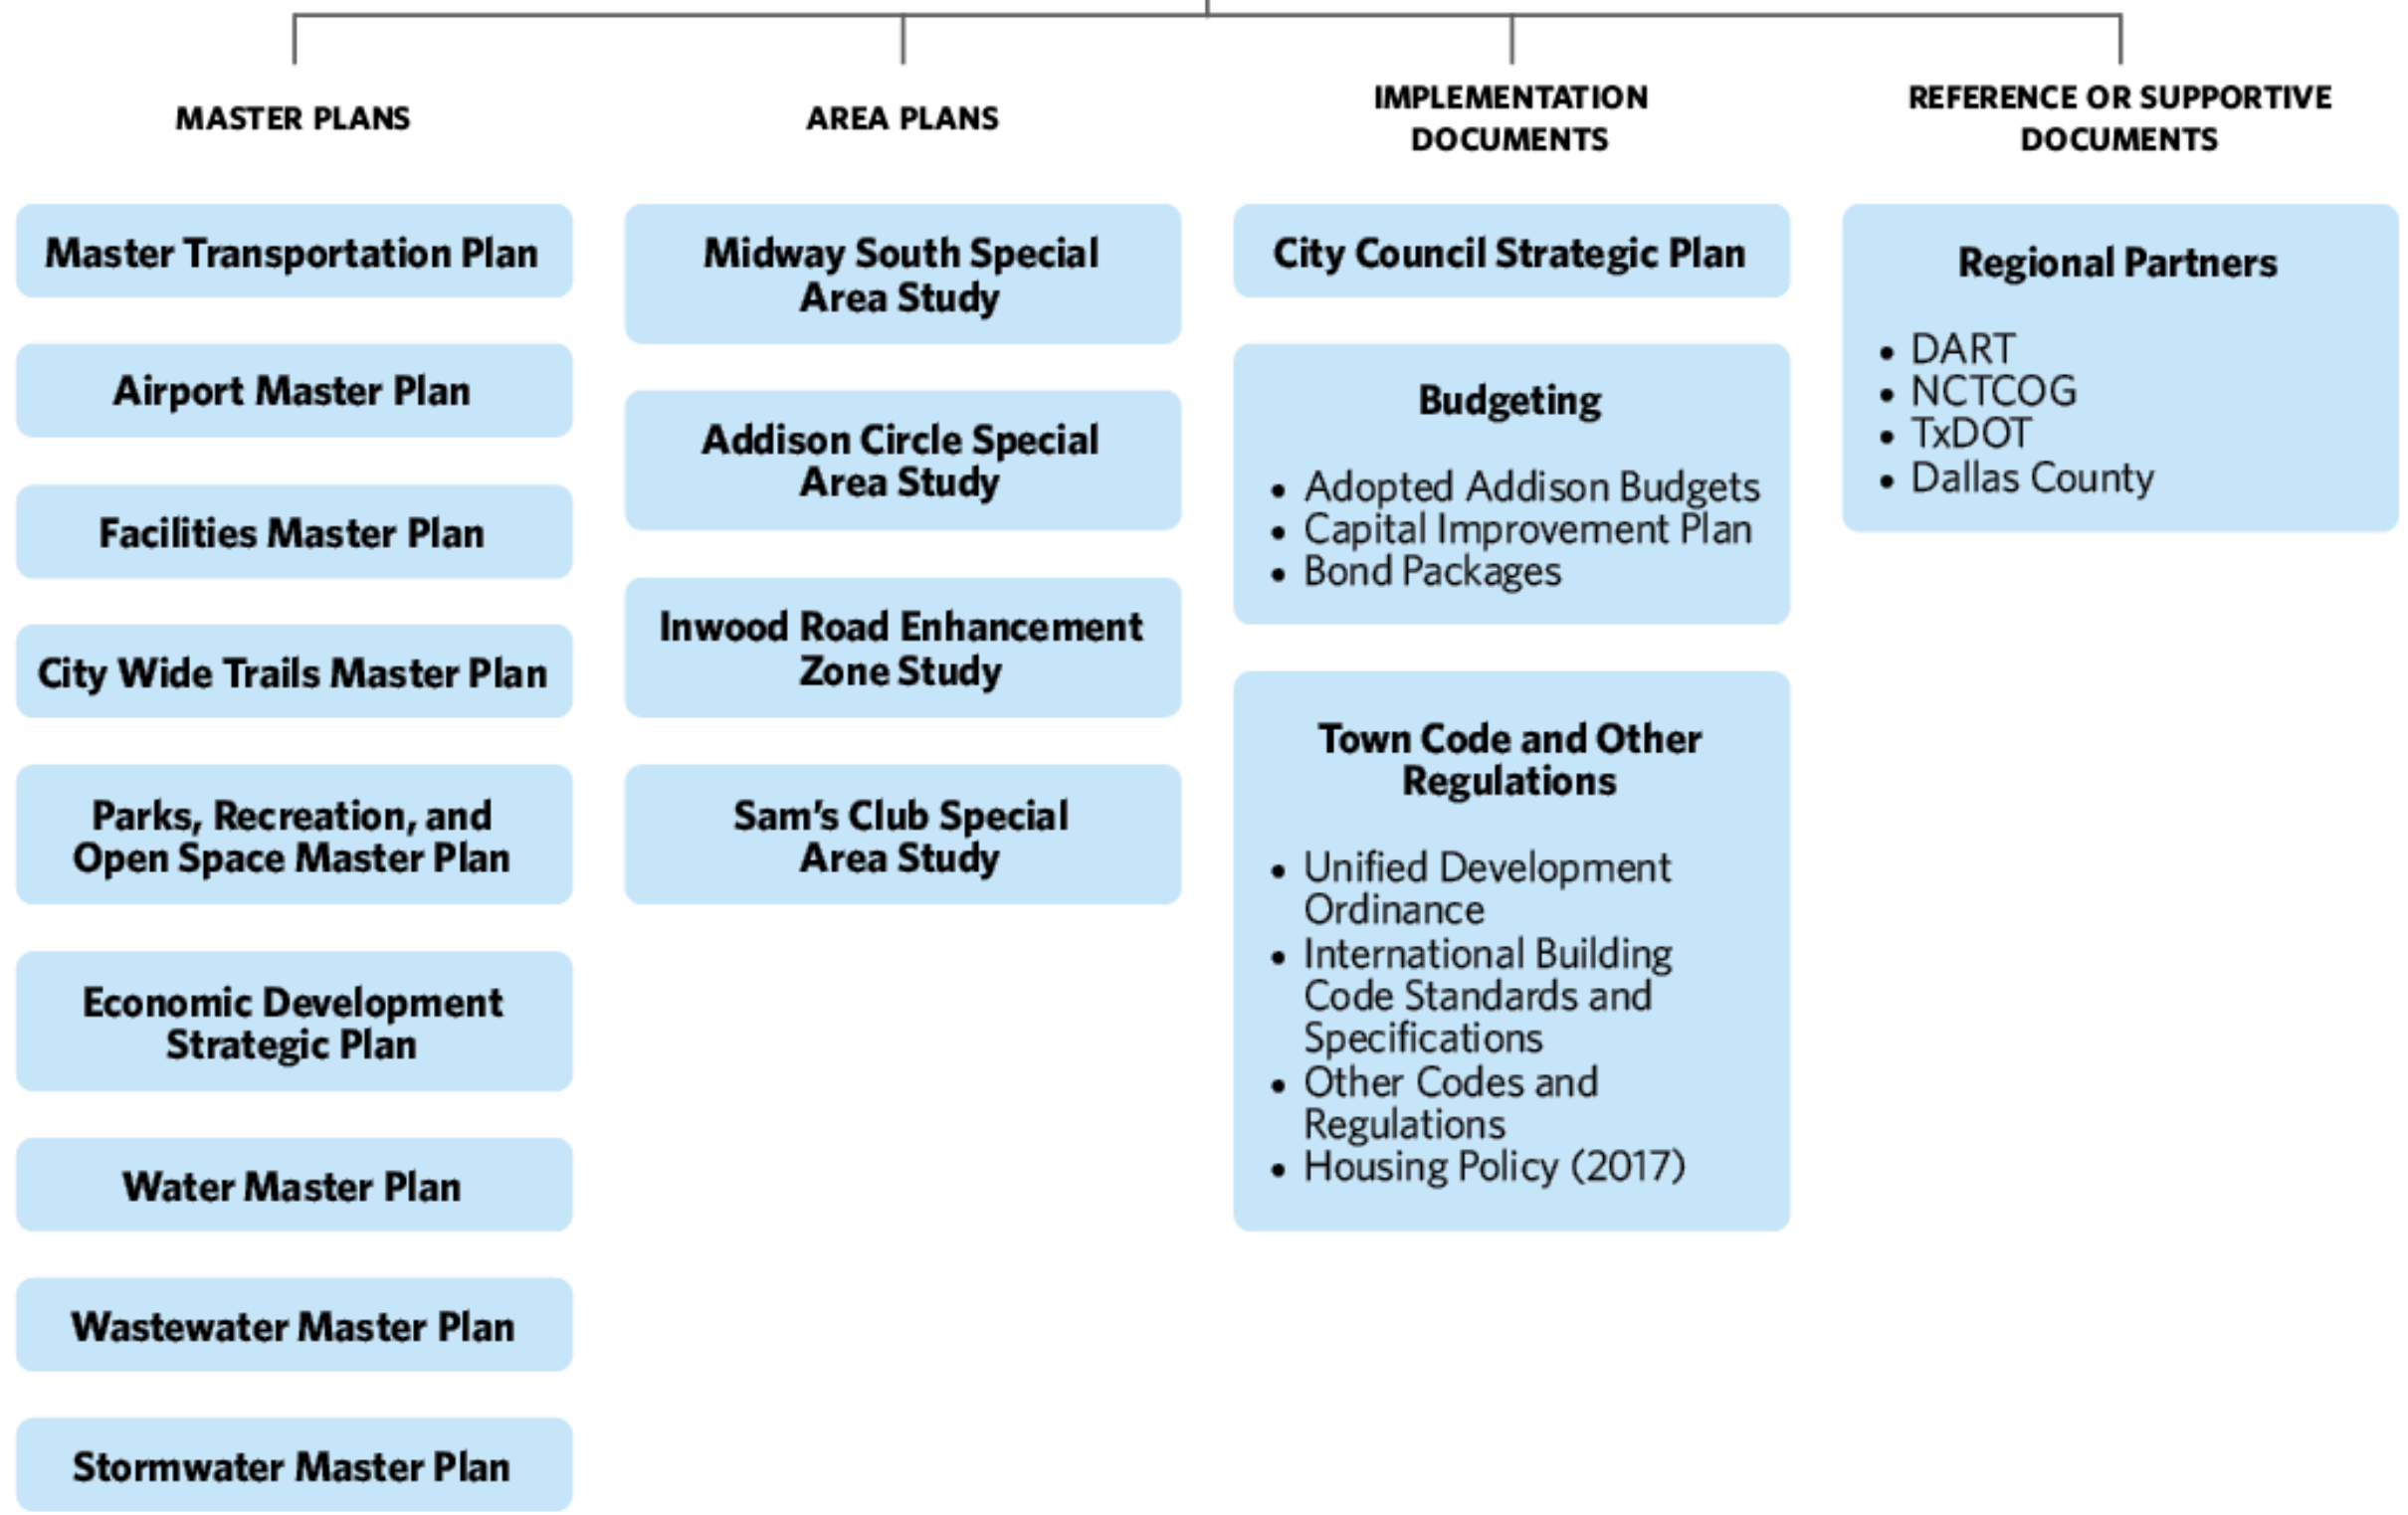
MASTER PLANS

Master Transportation Plan

Airport Master Plan

Facilities Master Plan

City Wide Trails Master Plan

Parks, Recreation, and Open Space Master Plan

Economic Development Strategic Plan

Water Master Plan

Wastewater Master Plan

Stormwater Master Plan

AREA PLANS

Midway South Special Area Study

Addison Circle Special Area Study

Inwood Road Enhancement Zone Study

Sam's Club Special Area Study

IMPLEMENTATION DOCUMENTS

City Council Strategic Plan

Budgeting

- Adopted Addison Budgets
- Capital Improvement Plan
- Bond Packages

Town Code and Other Regulations

- Unified Development Ordinance
- International Building Code Standards and Specifications
- Other Codes and Regulations
- Housing Policy (2017)

REFERENCE OR SUPPORTIVE DOCUMENTS

Regional Partners

- DART
- NCTCOG
- TxDOT
- Dallas County